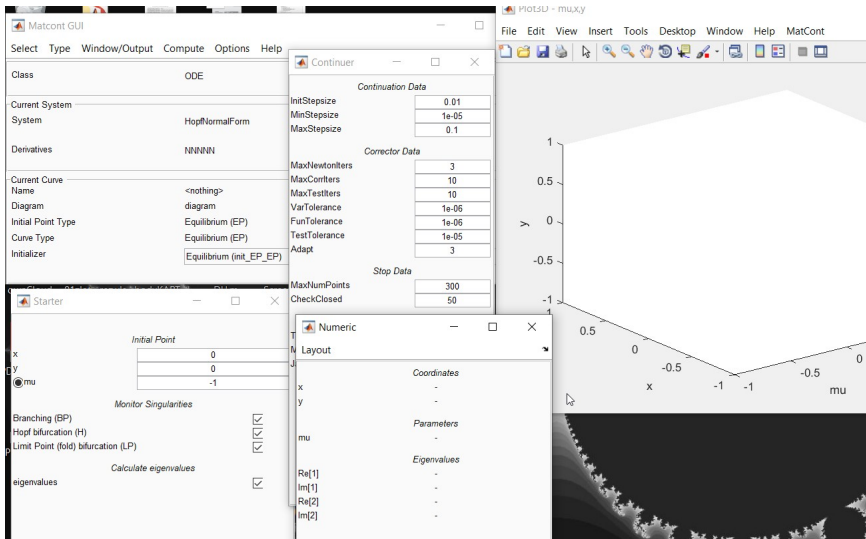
Matcont GUI

Select Type Window/Output Compute Options Help

Class ODE

Current System
System HopfNormalForm

Derivatives NNNNN

Current Curve
Name <nothing>
Diagram diagram
Initial Point Type Equilibrium (EP)
Curve Type Equilibrium (EP)
Initializer Equilibrium (init_EP_EP)

Continuer

Continuation Data
| | |
|---|---|
| InitStepsize | 0.01 |
| MinStepsize | 1e-05 |
| MaxStepsize | 0.1 |

Corrector Data
| | |
|---|---|
| MaxNewtonIters | 3 |
| MaxCorrIters | 10 |
| MaxTestIters | 10 |
| VarTolerance | 1e-06 |
| FunTolerance | 1e-06 |
| TestTolerance | 1e-05 |
| Adapt | 3 |

Stop Data
| | |
|---|---|
| MaxNumPoints | 300 |
| CheckClosed | 50 |

Plot3D - mu,x,y

File Edit View Insert Tools Desktop Window Help MatCont

1
0.5
y 0
-0.5
-1
1
0.5
0
-0.5
x
-1 -1
-0.5
0
mu

Starter

Initial Point
| | |
|---|---|
| x | 0 |
| y | 0 |
| mu | -1 |

Monitor Singularities
Branching (BP) ☑
Hopf bifurcation (H) ☑
Limit Point (fold) bifurcation (LP) ☑

Calculate eigenvalues
eigenvalues ☑

Numeric

Layout

Coordinates
x -
y -

Parameters
mu -

Eigenvalues
Re[1] -
Im[1] -
Re[2] -
Im[2] -